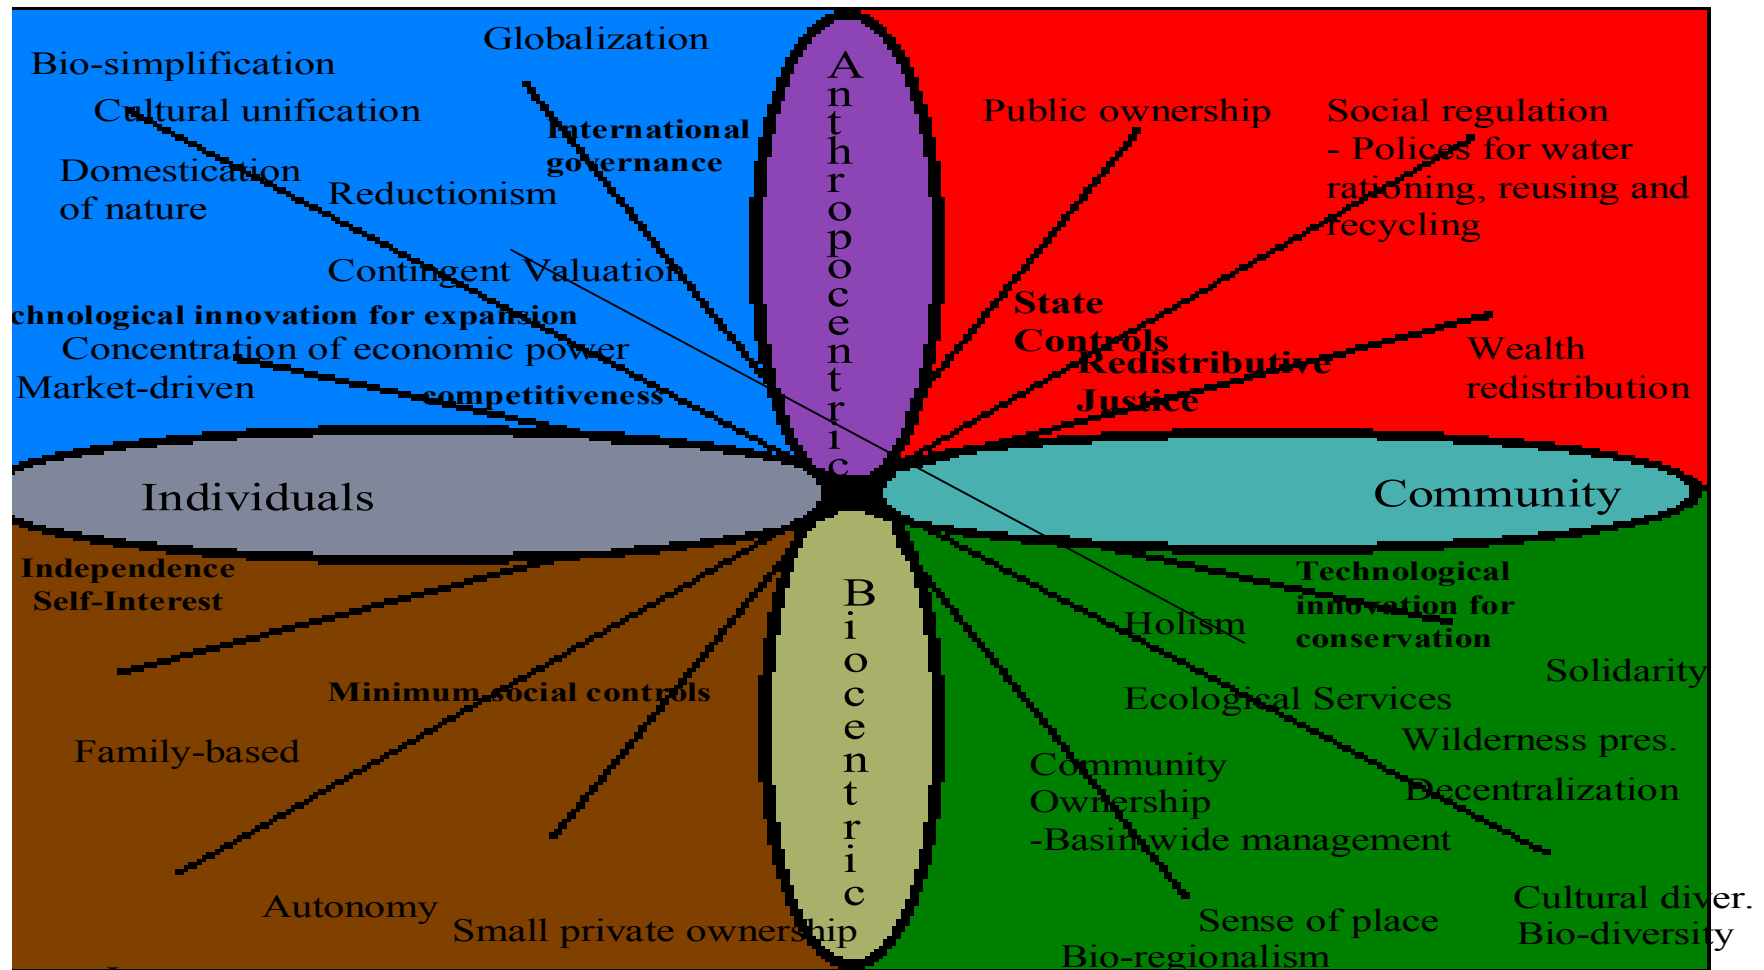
Bio-simplification

Globalization

Cultural unification

International governance

Domestication of nature

Reductionism

Contingent Valuation

chnological innovation for expansion

Concentration of economic power

Market-driven

competitiveness

Anthropocentric

Public ownership

Social regulation
- Polices for water rationing, reusing and recycling

State Controls

Redistributive Justice

Wealth redistribution

Individuals

Community

Independence
Self-Interest

Minimum social controls

Family-based

Autonomy

Small private ownership

Biocentric

Technological innovation for conservation

Holism

Solidarity

Ecological Services

Wilderness pres.

Decentralization

Community Ownership
-Basin-wide management

Sense of place

Bio-regionalism

Cultural diver.
Bio-diversity